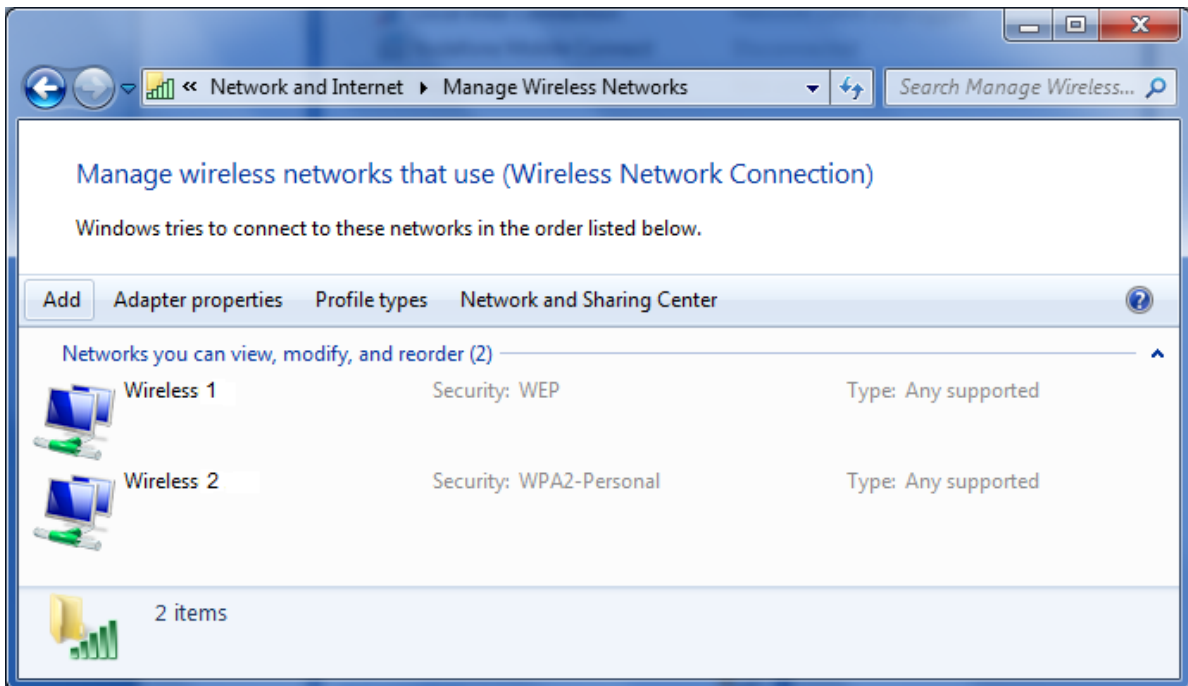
« Network and Internet ▸ Manage Wireless Networks

Search Manage Wireless...

Manage wireless networks that use (Wireless Network Connection)

Windows tries to connect to these networks in the order listed below.

Add Adapter properties Profile types Network and Sharing Center

Networks you can view, modify, and reorder (2)

Wireless 1 Security: WEP Type: Any supported

Wireless 2 Security: WPA2-Personal Type: Any supported

2 items